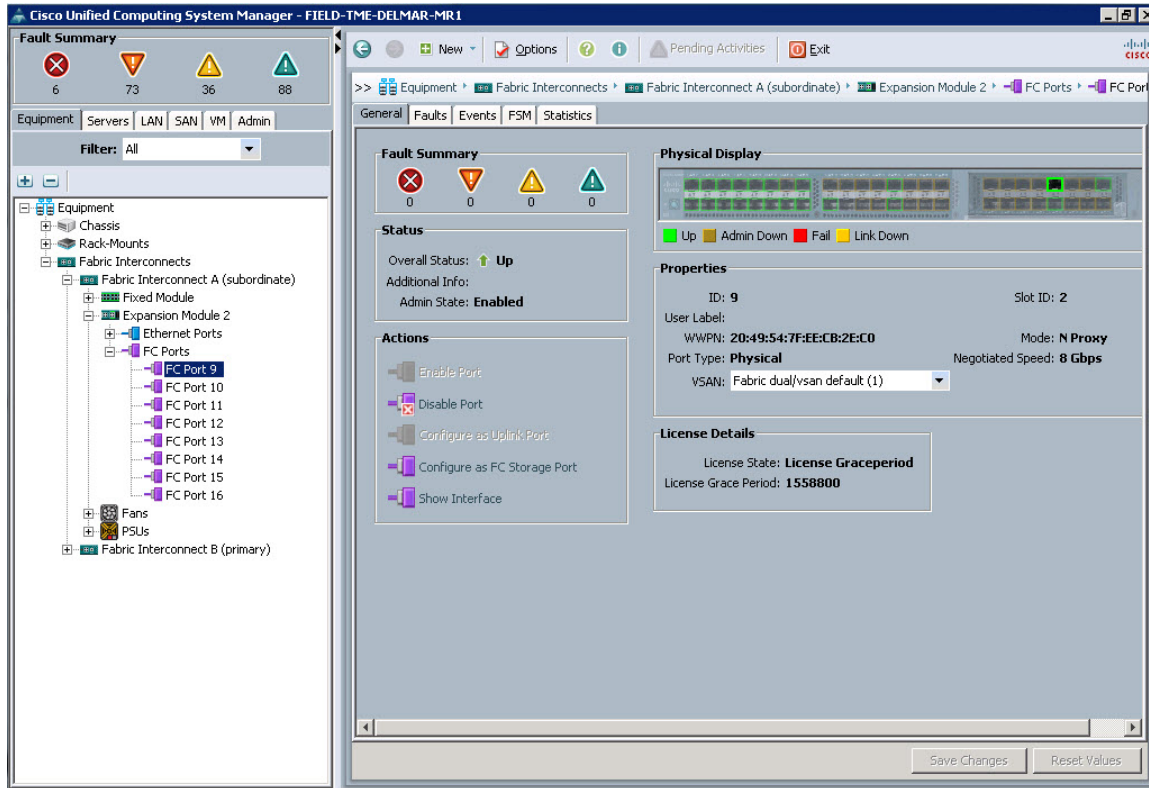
Cisco Unified Computing System Manager - FIELD-TME-DELMAR-MR1

Fault Summary
6 73 36 88

Equipment Servers LAN SAN VM Admin

Filter: All

Equipment
Chassis
Rack-Mounts
Fabric Interconnects
Fabric Interconnect A (subordinate)
Fixed Module
Expansion Module 2
Ethernet Ports
FC Ports
FC Port 9
FC Port 10
FC Port 11
FC Port 12
FC Port 13
FC Port 14
FC Port 15
FC Port 16
Fans
PSUs
Fabric Interconnect B (primary)

New Options Pending Activities Exit

cisco

>> Equipment ▸ Fabric Interconnects ▸ Fabric Interconnect A (subordinate) ▸ Expansion Module 2 ▸ FC Ports ▸ FC Port

General Faults Events FSM Statistics

Fault Summary
0 0 0 0

Status
Overall Status: Up
Additional Info:
Admin State: Enabled

Actions
Enable Port
Disable Port
Configure as Uplink Port
Configure as FC Storage Port
Show Interface

Physical Display
Up Admin Down Fail Link Down

Properties
ID: 9
Slot ID: 2
User Label:
WWPN: 20:49:54:7F:EE:CB:2E:C0
Mode: N Proxy
Port Type: Physical
Negotiated Speed: 8 Gbps
VSAN: Fabric dual/vsan default (1)

License Details
License State: License Graceperiod
License Grace Period: 1558800

Save Changes Reset Values